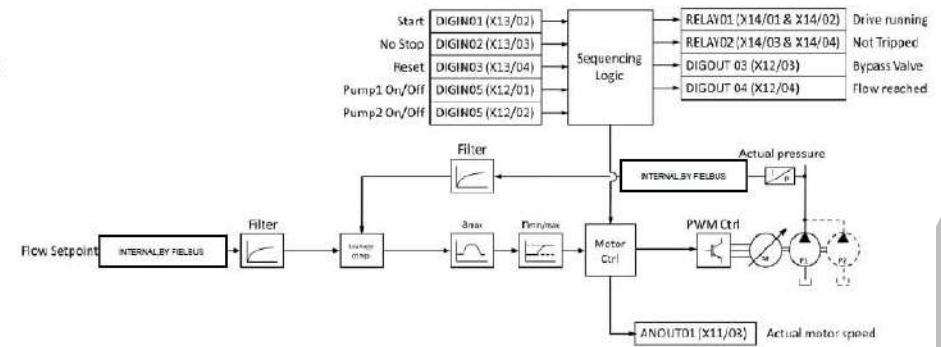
Start DIGIN01 (X13/02)
No Stop DIGIN02 (X13/03)
Reset DIGIN03 (X13/04)
Pump1 On/Off DIGIN05 (X12/01)
Pump2 On/Off DIGIN05 (X12/02)

Sequencing Logic

RELAY01 (X14/01 & X14/02) Drive running
RELAY02 (X14/03 & X14/04) Not Tripped
DIGOUT 03 (X12/03) Bypass Valve
DIGOUT 04 (X12/04) Flow reached

Filter

Actual pressure

INTERNAL/BY FIELBUS

Flow Setpoint INTERNAL/BY FIELBUS

Filter

Leakage comp

amax

nmin/max

Motor Ctrl

PWM Ctrl

M

P1

P2

ANOUT01 (X11/02) Actual motor speed